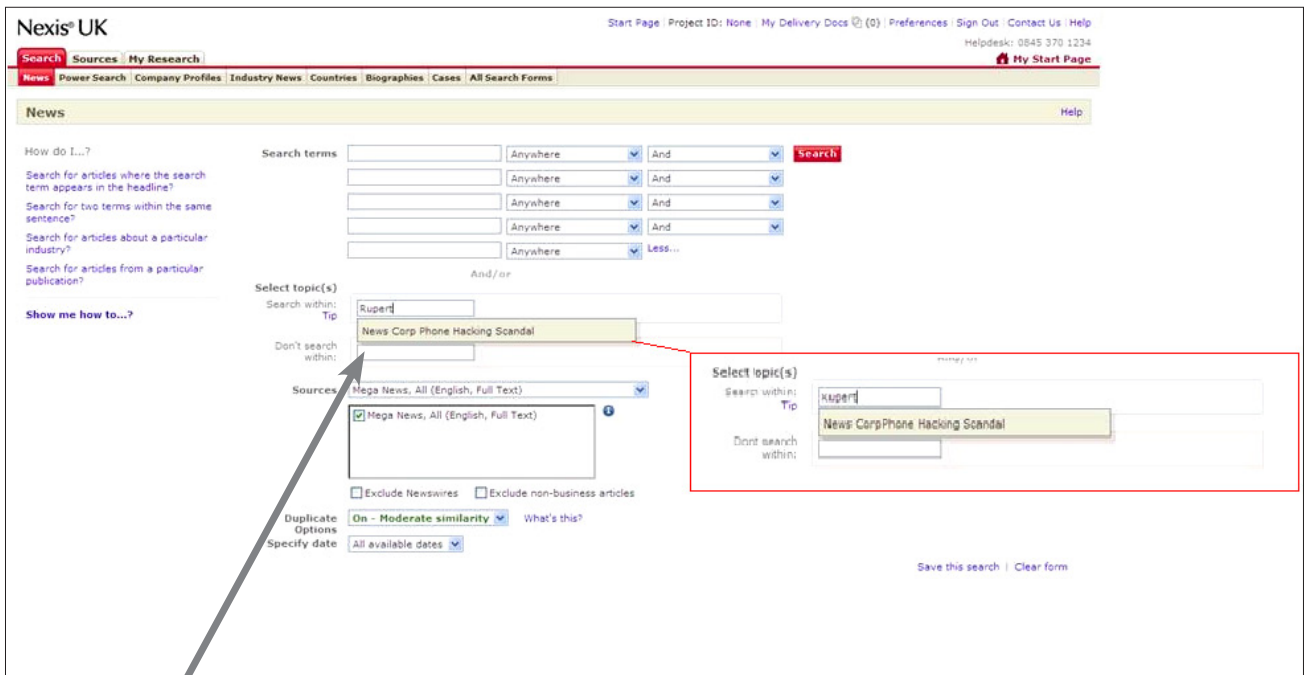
Nexis® UK

Start Page | Project ID: None | My Delivery Docs (0) | Preferences | Sign Out | Contact Us | Help
Helpdesk: 0845 370 1234
My Start Page

Search | Sources | My Research

News | Power Search | Company Profiles | Industry News | Countries | Biographies | Cases | All Search Forms

News

Help

How do I...?

Search for articles where the search term appears in the headline?

Search for two terms within the same sentence?

Search for articles about a particular industry?

Search for articles from a particular publication?

Show me how to...?

Search terms
Anywhere | And
Search
Anywhere | And
Anywhere | And
Anywhere | And
Anywhere
Less...

And/or

Select topic(s)
Search within: Rupert
Tip
News Corp Phone Hacking Scandal
Don't search within:

Sources Mega News, All (English, Full Text)
Mega News, All (English, Full Text)

Exclude Newswires
Exclude non-business articles

Duplicate Options On - Moderate similarity
What's this?
Specify date All available dates

Save this search | Clear form

Select topic(s)
Search within: Rupert
Tip
News CorpPhone Hacking Scandal
Dont search within: